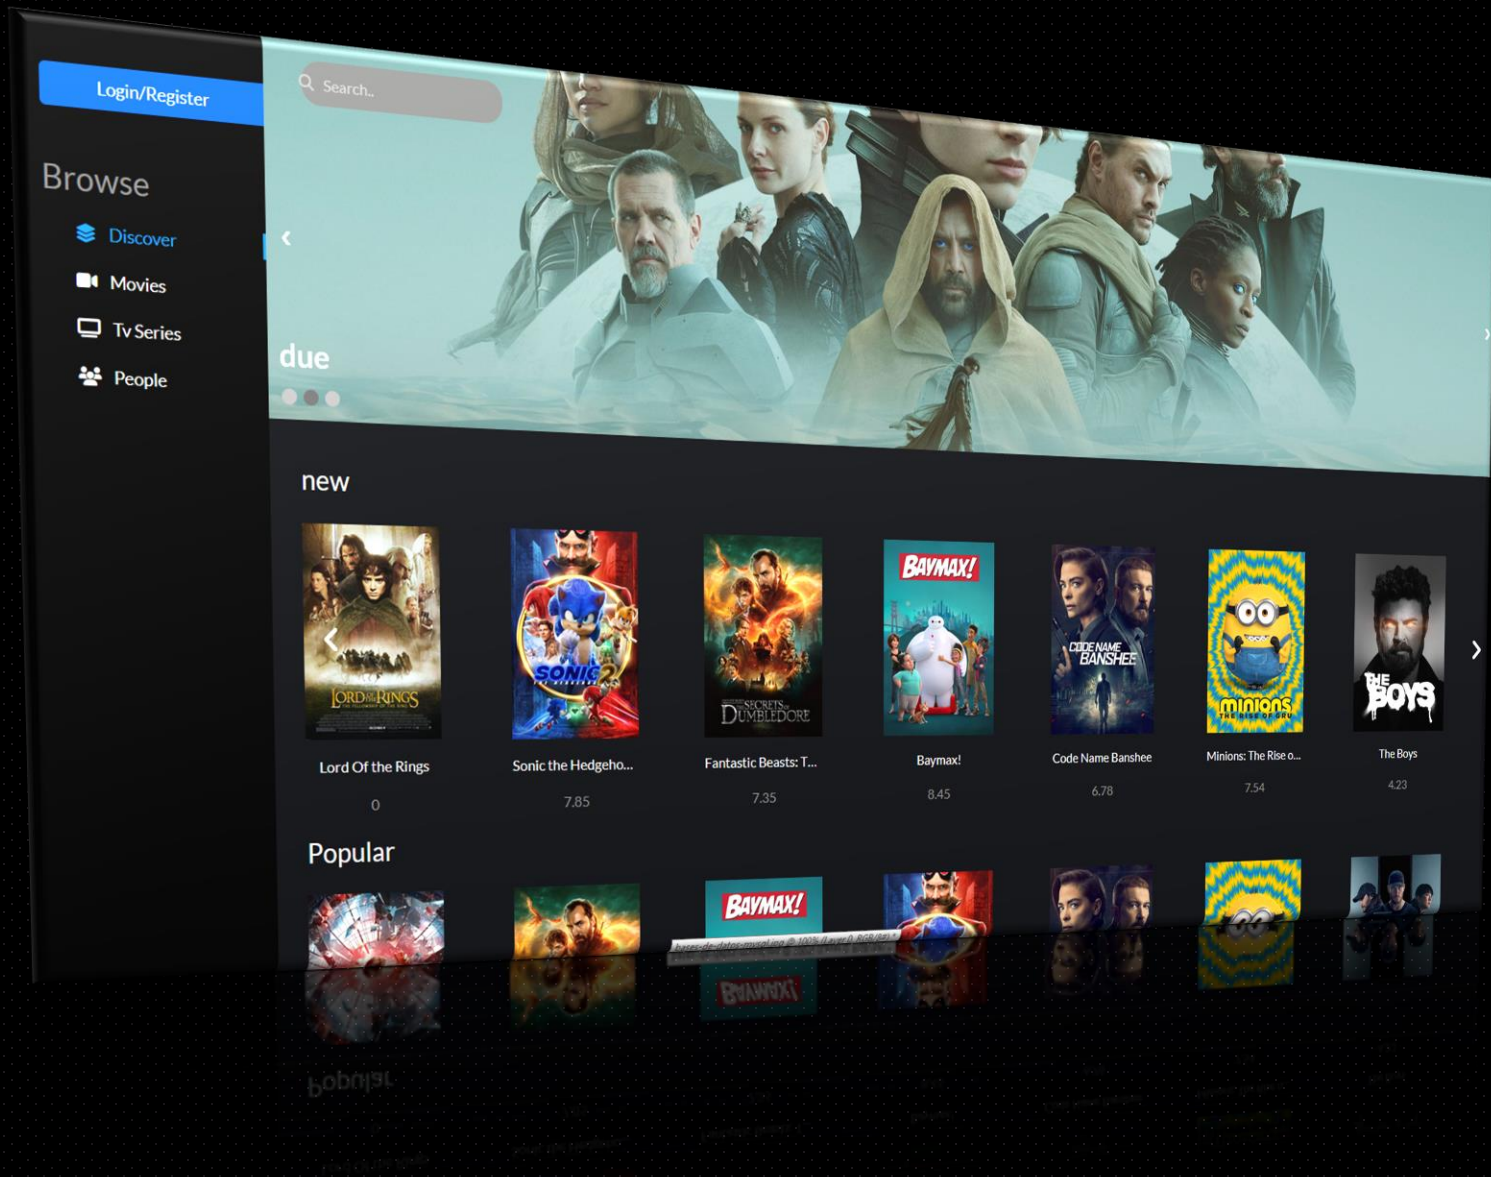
Login/Register

Search..

Browse

Discover

Movies

Tv Series

People

due

new

LORD OF THE RINGS
Lord Of the Rings
0

SONIC 2
Sonic the Hedgeho...
7.85

SECRETS OF DUMBLEDORE
Fantastic Beasts: T...
7.35

BAYMAX!
Baymax!
8.45

CODE NAME BANSHEE
Code Name Banshee
6.78

minions
Minions: The Rise o...
7.54

THE BOYS
The Boys
4.23

Popular

BAYMAX!

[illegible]